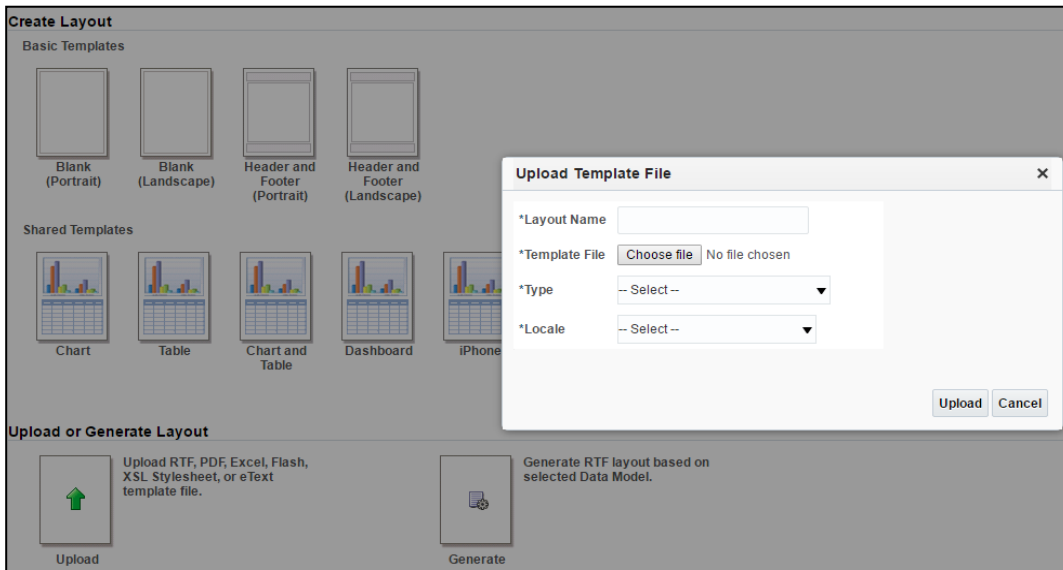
Create Layout

Basic Templates

Blank (Portrait)

Blank (Landscape)

Header and Footer (Portrait)

Header and Footer (Landscape)

Shared Templates

Chart

Table

Chart and Table

Dashboard

iPhone

Upload Template File

×

*Layout Name

*Template File

Choose file

No file chosen

*Type

-- Select --

*Locale

-- Select --

Upload

Cancel

Upload or Generate Layout

Upload RTF, PDF, Excel, Flash, XSL Stylesheet, or eText template file.

Upload

Generate RTF layout based on selected Data Model.

Generate